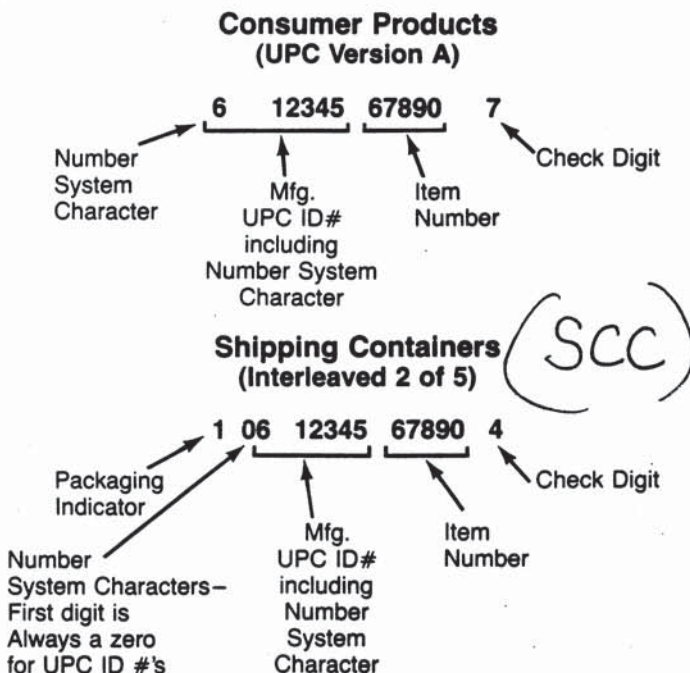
Consumer Products
(UPC Version A)

6 12345 67890 7

Number System Character

Mfg. UPC ID# including Number System Character

Item Number

Check Digit

Shipping Containers
(Interleaved 2 of 5)

SCC

1 06 12345 67890 4

Packaging Indicator

Check Digit

Number System Characters– First digit is Always a zero for UPC ID #'s

Mfg. UPC ID# including Number System Character

Item Number